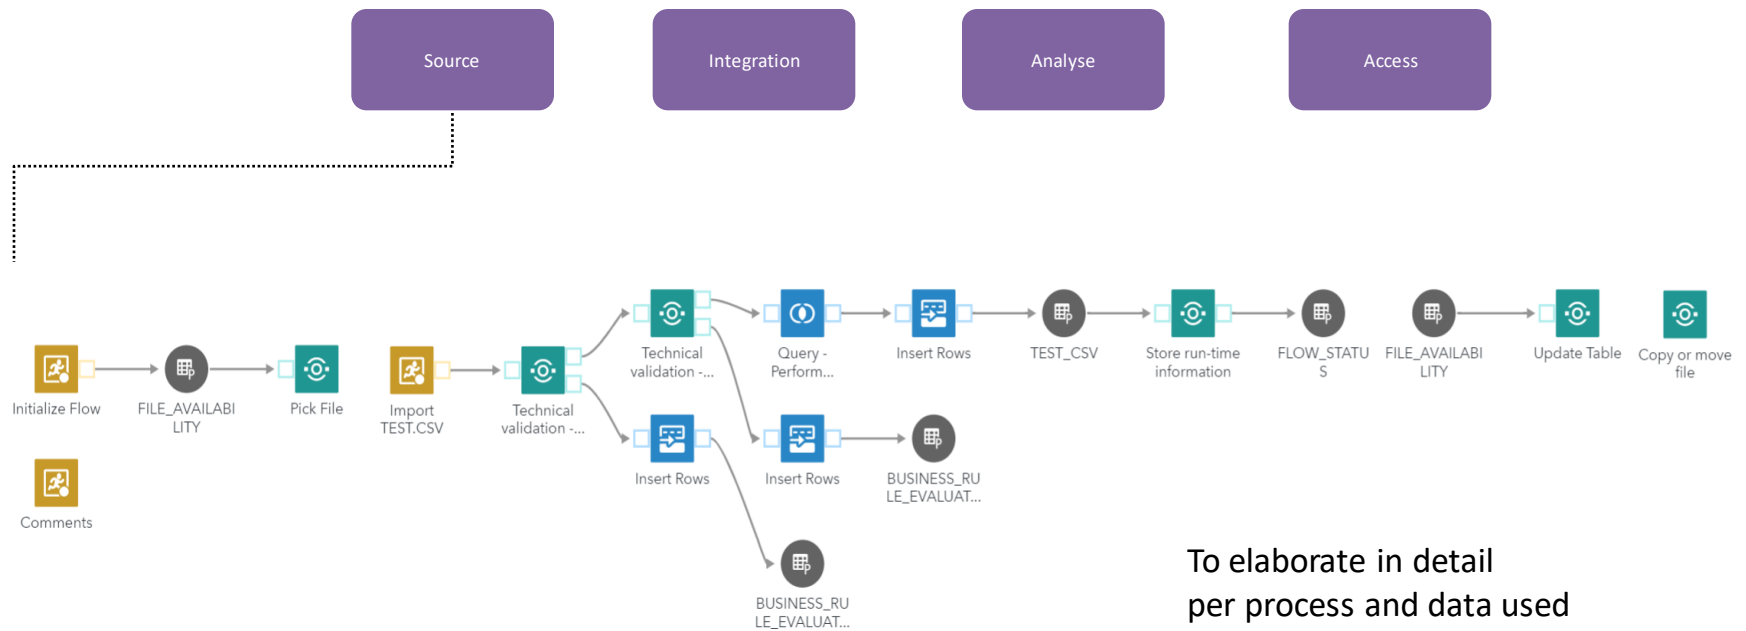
Source

Integration

Analyse

Access

Initialize Flow

FILE_AVAILABILITY

Pick File

Import TEST.CSV

Technical validation -...

Technical validation -...

Query - Perform...

Insert Rows

TEST_CSV

Store run-time information

FLOW_STATUS

FILE_AVAILABILITY

Update Table

Copy or move file

Insert Rows

Insert Rows

BUSINESS_RULE_EVALUAT...

BUSINESS_RULE_EVALUAT...

Comments

To elaborate in detail per process and data used